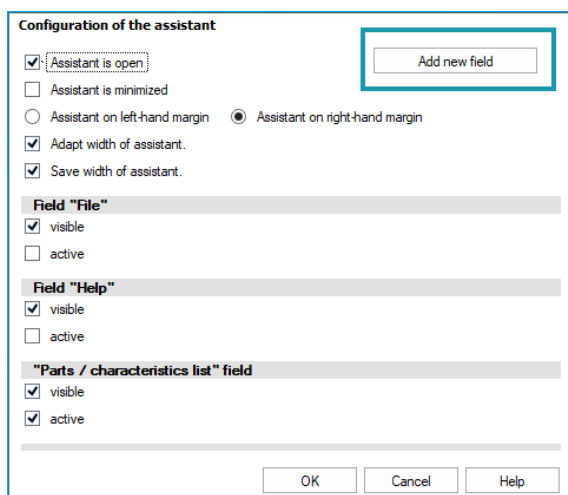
Configuration of the assistant

Add new field

Assistant is open

Assistant is minimized

Assistant on left-hand margin

Assistant on right-hand margin

Adapt width of assistant.

Save width of assistant.

Field "File"

visible

active

Field "Help"

visible

active

"Parts / characteristics list" field

visible

active

OK

Cancel

Help